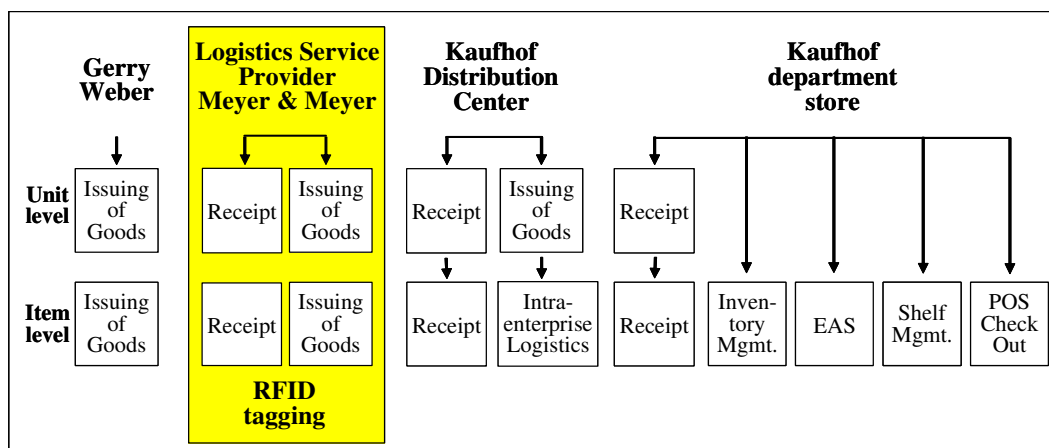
Gerry Weber

Logistics Service Provider Meyer & Meyer

Kaufhof Distribution Center

Kaufhof department store

Unit level

Issuing of Goods

Receipt

Issuing of Goods

Receipt

Issuing of Goods

Receipt

Item level

Issuing of Goods

Receipt

Issuing of Goods

Receipt

Intra-enterprise Logistics

Receipt

Inventory Mgmt.

EAS

Shelf Mgmt.

POS Check Out

RFID tagging